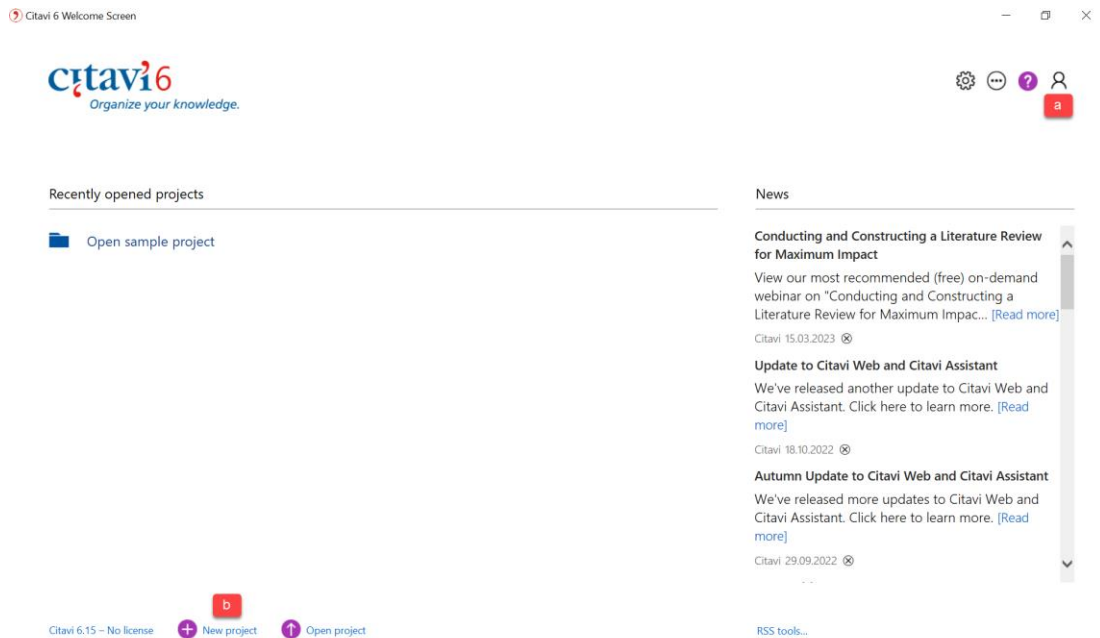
Citavi 6 Welcome Screen

citavi6
Organize your knowledge.

a

Recently opened projects

Open sample project

News

Conducting and Constructing a Literature Review for Maximum Impact

View our most recommended (free) on-demand webinar on "Conducting and Constructing a Literature Review for Maximum Impac... [Read more]

Citavi 15.03.2023

Update to Citavi Web and Citavi Assistant

We've released another update to Citavi Web and Citavi Assistant. Click here to learn more. [Read more]

Citavi 18.10.2022

Autumn Update to Citavi Web and Citavi Assistant

We've released more updates to Citavi Web and Citavi Assistant. Click here to learn more. [Read more]

Citavi 29.09.2022

b

Citavi 6.15 – No license New project Open project

RSS tools...